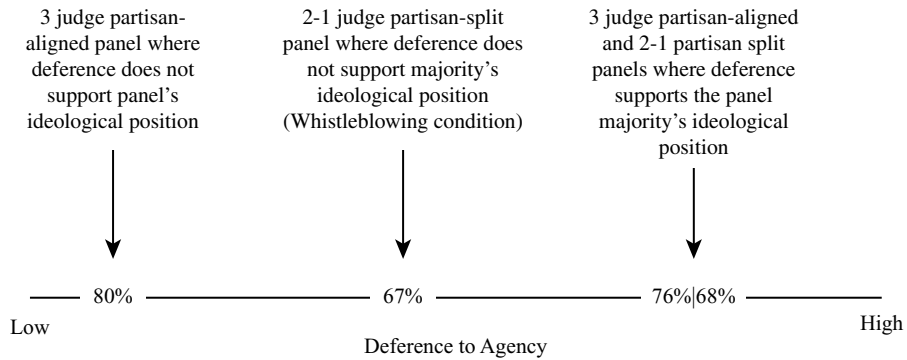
3 judge partisan-aligned panel where deference does not support panel's ideological position

2-1 judge partisan-split panel where deference does not support majority's ideological position (Whistleblowing condition)

3 judge partisan-aligned and 2-1 partisan split panels where deference supports the panel majority's ideological position

80%

67%

76%|68%

Low

High

Deference to Agency